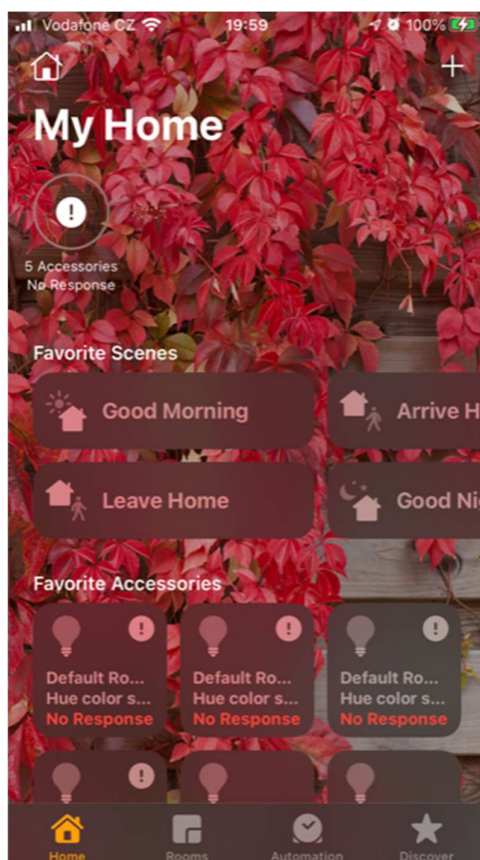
Vodafone CZ 19:59 100%

+

My Home

5 Accessories
No Response

Favorite Scenes

Good Morning

Arrive H

Leave Home

Good Ni

Favorite Accessories

Default Ro...
Hue color s...
No Response

Default Ro...
Hue color s...
No Response

Default Ro...
Hue color s...
No Response

Home

Rooms

Automation

Discover